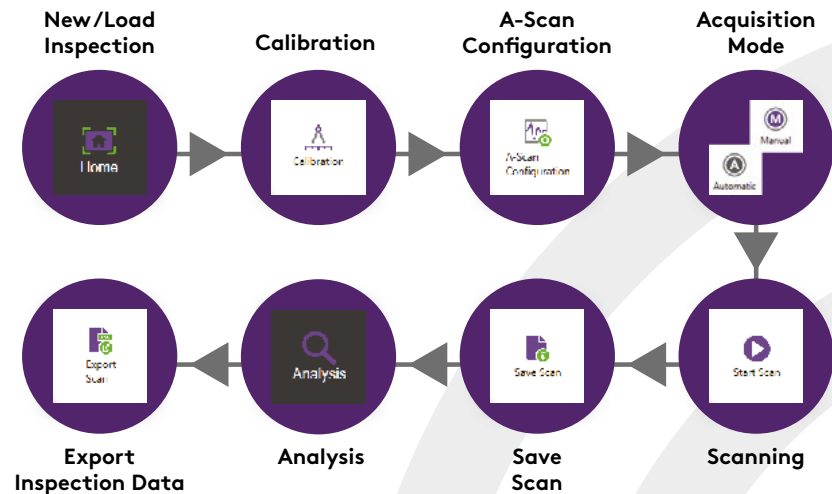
New/Load Inspection

Home

Calibration

Calibration

A-Scan Configuration

A-Scan Configuration

Acquisition Mode

Manual

Automatic

Scanning

Start Scan

Save Scan

Save Scan

Analysis

Analysis

Export Inspection Data

Export Scan